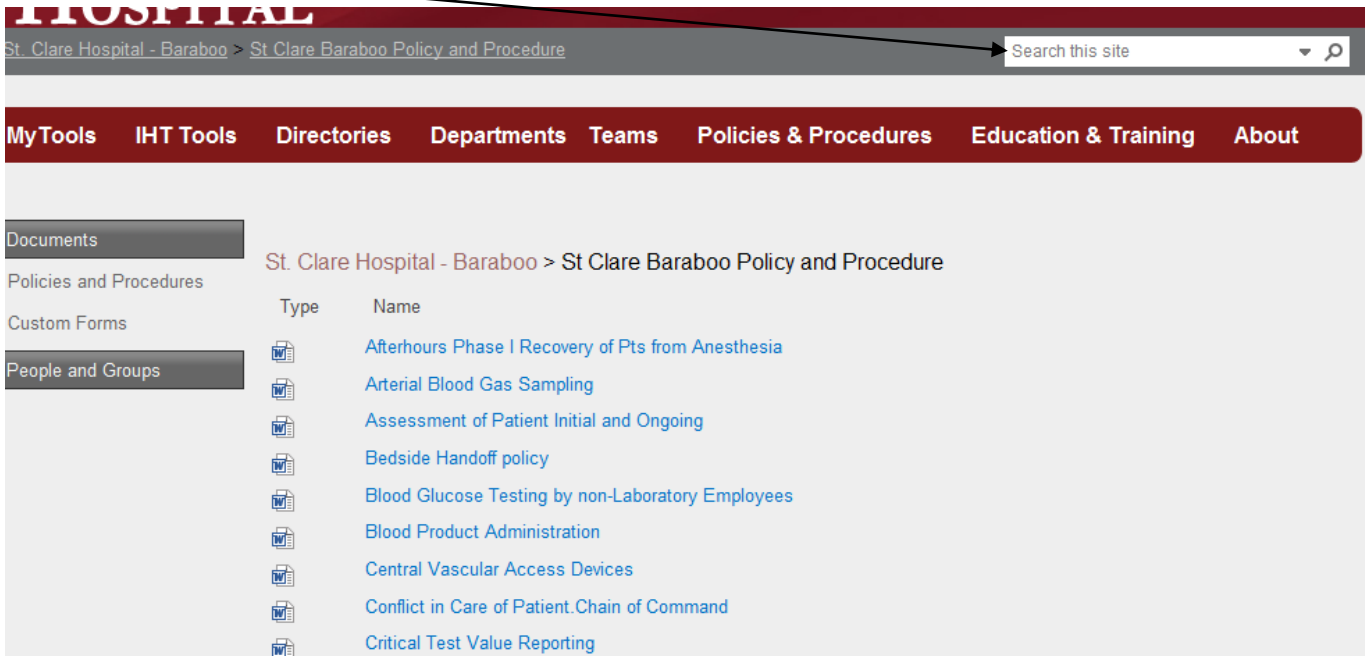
HOSPITAL

St. Clare Hospital - Baraboo > St Clare Baraboo Policy and Procedure

Search this site

MyTools IHT Tools Directories Departments Teams Policies & Procedures Education & Training About

Documents
Policies and Procedures
Custom Forms
People and Groups

St. Clare Hospital - Baraboo > St Clare Baraboo Policy and Procedure

| Type | Name |
|---|---|
| | Afterhours Phase I Recovery of Pts from Anesthesia |
| | Arterial Blood Gas Sampling |
| | Assessment of Patient Initial and Ongoing |
| | Bedside Handoff policy |
| | Blood Glucose Testing by non-Laboratory Employees |
| | Blood Product Administration |
| | Central Vascular Access Devices |
| | Conflict in Care of Patient.Chain of Command |
| | Critical Test Value Reporting |